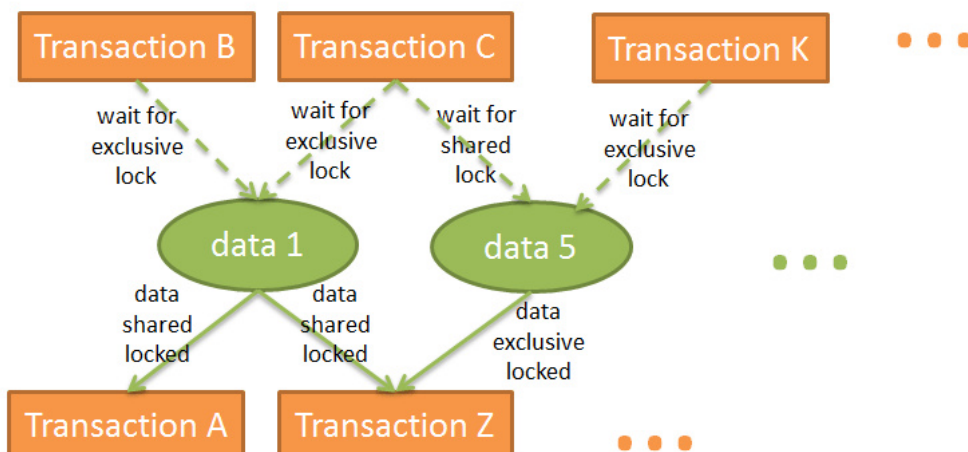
Transaction B

Transaction C

Transaction K

wait for exclusive lock

wait for exclusive lock

wait for shared lock

wait for exclusive lock

data 1

data 5

data shared locked

data shared locked

data exclusive locked

Transaction A

Transaction Z